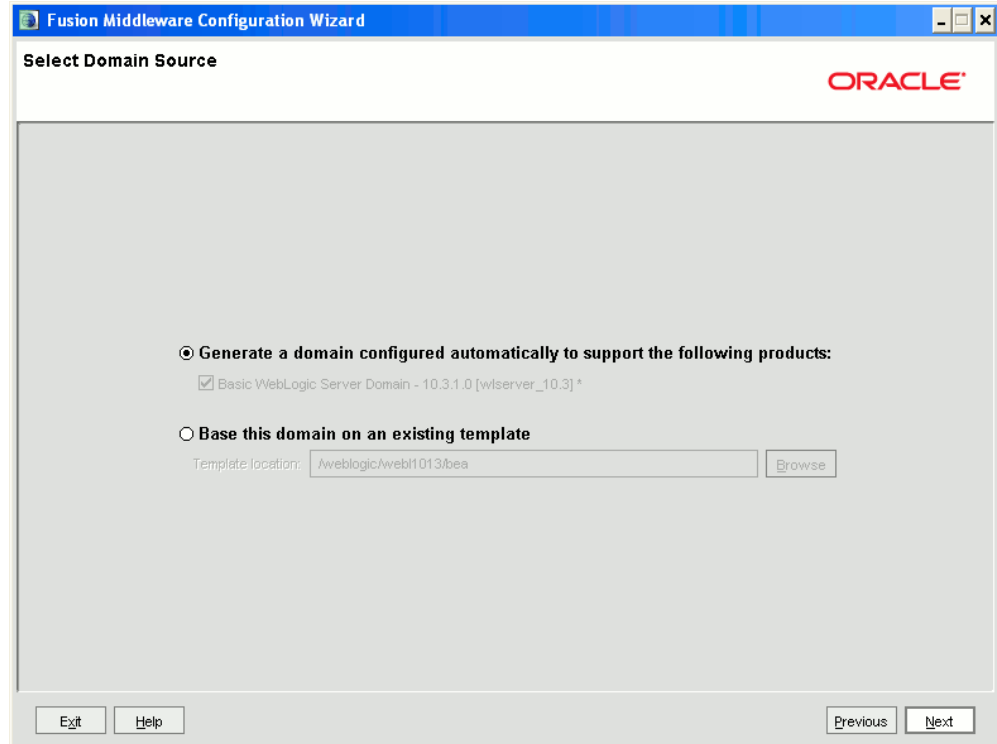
Fusion Middleware Configuration Wizard

Select Domain Source

ORACLE

Generate a domain configured automatically to support the following products:

Basic WebLogic Server Domain - 10.3.1.0 [wlserver_10.3] *

Base this domain on an existing template

Template location: /weblogic/webl1013/bea

Browse

Exit Help

Previous Next